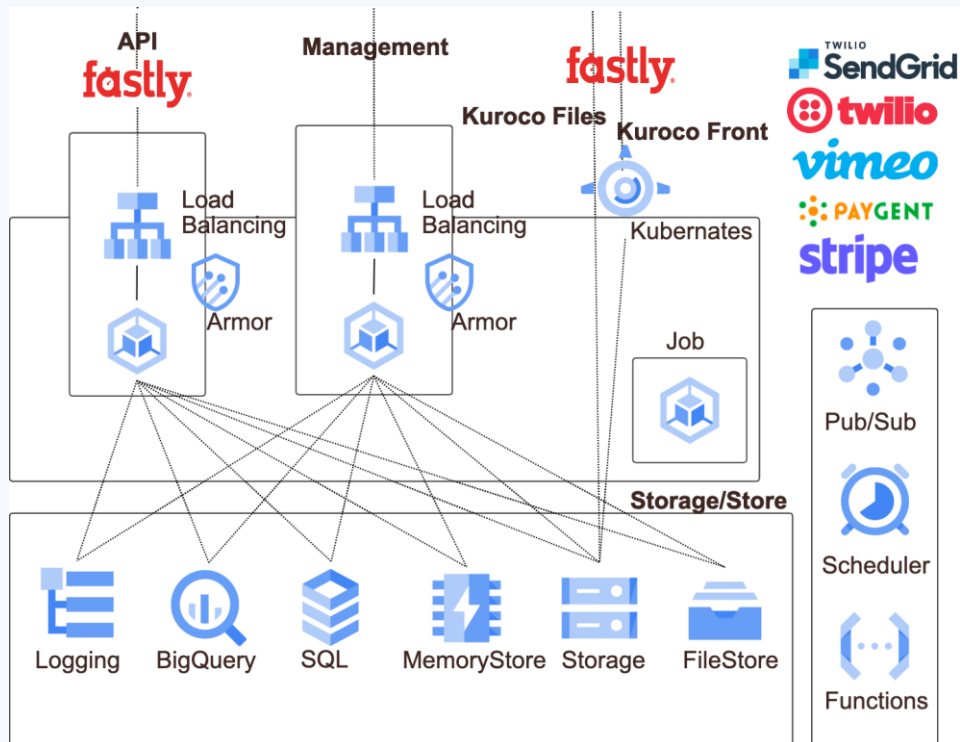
API
fastly

Management

fastly

Kuroco Files

Kuroco Front

TWILIO
SendGrid
twilio
vimeo
PAYGENT
stripe

Load Balancing

Armor

Load Balancing

Armor

Kubernates

Job

Pub/Sub

Scheduler

Functions

Storage/Store

Logging

BigQuery

SQL

MemoryStore

Storage

FileStore